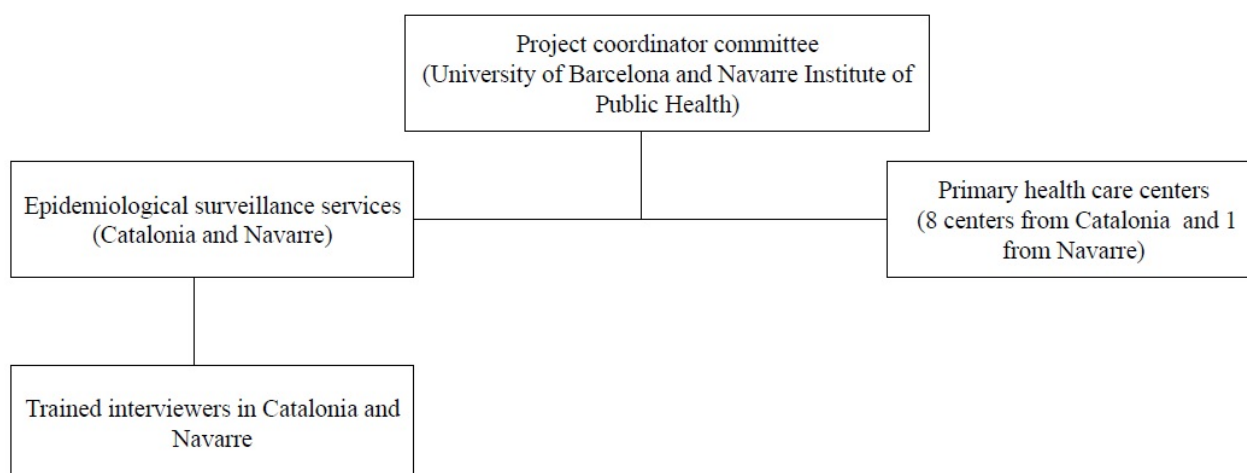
Project coordinator committee
(University of Barcelona and Navarre Institute of Public Health)

Epidemiological surveillance services
(Catalonia and Navarre)

Primary health care centers
(8 centers from Catalonia and 1 from Navarre)

Trained interviewers in Catalonia and Navarre